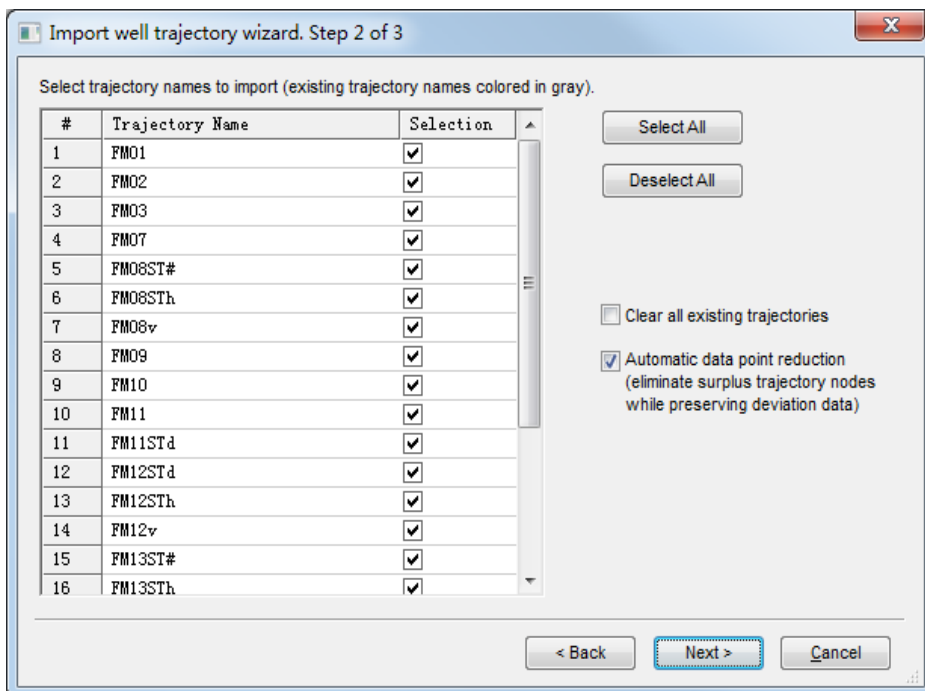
Import well trajectory wizard. Step 2 of 3

Select trajectory names to import (existing trajectory names colored in gray).

| # | Trajectory Name | Selection |
|---|---|---|
| 1 | FM01 | ☑ |
| 2 | FM02 | ☑ |
| 3 | FM03 | ☑ |
| 4 | FM07 | ☑ |
| 5 | FM08ST# | ☑ |
| 6 | FM08STh | ☑ |
| 7 | FM08v | ☑ |
| 8 | FM09 | ☑ |
| 9 | FM10 | ☑ |
| 10 | FM11 | ☑ |
| 11 | FM11STd | ☑ |
| 12 | FM12STd | ☑ |
| 13 | FM12STh | ☑ |
| 14 | FM12v | ☑ |
| 15 | FM13ST# | ☑ |
| 16 | FM13STh | ☑ |

Select All

Deselect All

Clear all existing trajectories

Automatic data point reduction (eliminate surplus trajectory nodes while preserving deviation data)

< Back

Next >

Cancel